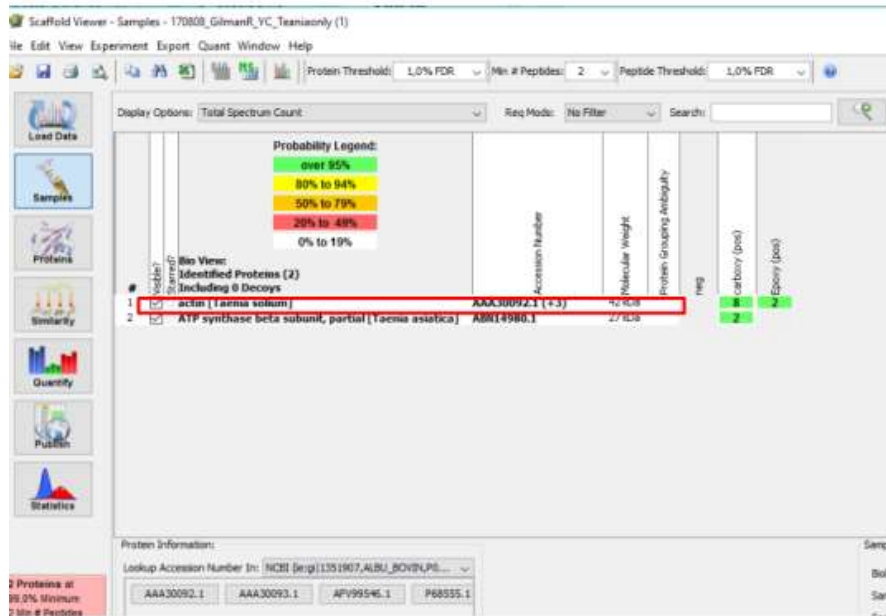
Scaffold Viewer - Samples - 170808_GilmanR_YC_Teaniaonly (1)

ile Edit View Experiment Export Quant Window Help

Protein Threshold: 1.0% FDR Min # Peptides: 2 Peptide Threshold: 1.0% FDR

Load Data

Samples

Proteins

Similarity

Quantify

Publish

Statistics

Display Options: Total Spectrum Count

Req Mode: No Filter

Search:

Probability Legend:

over 95%

80% to 94%

50% to 79%

20% to 49%

0% to 19%

Visible?

Starred?

Bio View:
Identified Proteins (2)
Including 0 Decoys

Accession Number

Molecular Weight

Protein Grouping Ambiguity

neg

carboxy (pos)

Epoxy (pos)

| # | | | | | | | | | | |
|---|---|---|---|---|---|---|---|---|---|---|
| 1 | ☑ | | actin [Taenia solium] | AAA30092.1 (+3) | 42 kDa | | | | 8 | 2 |
| 2 | ☑ | | ATP synthase beta subunit, partial [Taenia asiatica] | ABN14980.1 | 27 kDa | | | | 2 | |

Protein Information:

Lookup Accession Number In: NCBI (e.g.|1351907,ALBU_BOVIN,P0...

AAA30092.1 AAA30093.1 AFV99546.1 P68555.1

2 Proteins at
99.0% Minimum
2 Min # Peptides

Sam

Bio

Sa